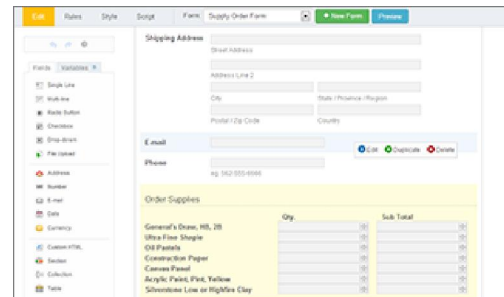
Edit Rules Style Script Form Supply Order Form + New Form Preview

Fields Variables

Single Line
Multi-line
Radio Button
Checkbox
Drop-down
File Upload
Address
Number
E-mail
Date
Currency
Custom HTML
Section
Collection
Table

Shipping Address
Street Address
Address Line 2
City
State / Province / Region
Postal / Zip Code
Country

E-mail
Edit Duplicate Delete

Phone
eg. 562-555-5555

Order Supplies
Qty.
Sub Total
General's Draw, HB, 2B
Ultra Fine Staple
Oil Pastels
Construction Paper
Canvas Panel
Acrylic Paint, Pint, Yellow
Silverstone Low or HighFire Clay